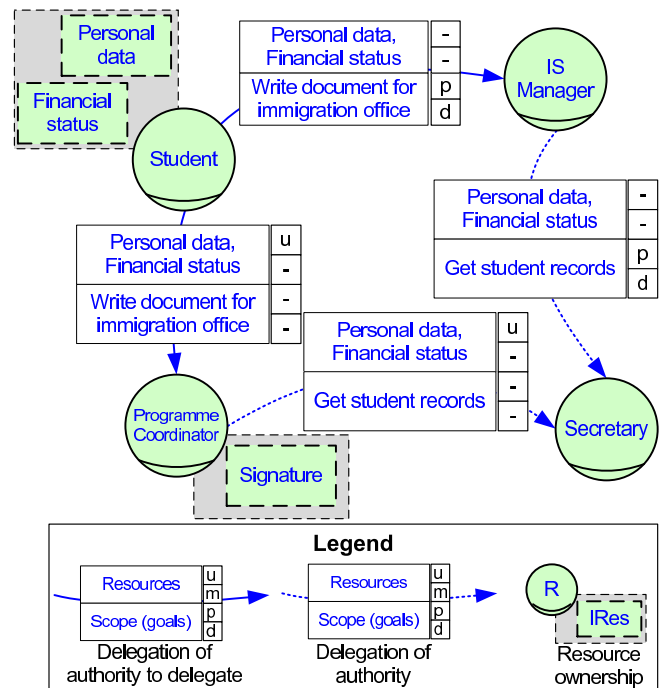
Personal data

Financial status

Student

Personal data, Financial status | -
| -
Write document for immigration office | p
| d

IS Manager

Personal data, Financial status | -
| -
Get student records | p
| d

Personal data, Financial status | u
| -
Write document for immigration office | -
| -

Personal data, Financial status | u
| -
Get student records | -
| -

Programme Coordinator

Signature

Secretary

Legend

Resources | u
| m
Scope (goals) | p
| d

Delegation of authority to delegate

Resources | u
| m
Scope (goals) | p
| d

Delegation of authority

R

IRes

Resource ownership